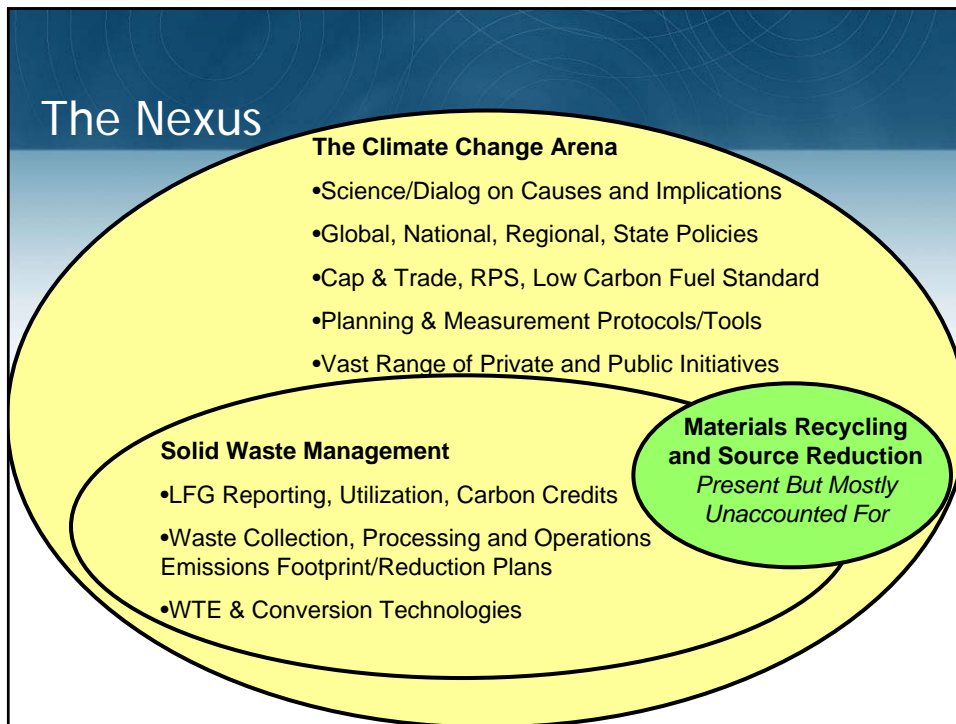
The Nexus

The Climate Change Arena

•Science/Dialog on Causes and Implications

•Global, National, Regional, State Policies

•Cap & Trade, RPS, Low Carbon Fuel Standard

•Planning & Measurement Protocols/Tools

•Vast Range of Private and Public Initiatives

Solid Waste Management

•LFG Reporting, Utilization, Carbon Credits

•Waste Collection, Processing and Operations Emissions Footprint/Reduction Plans

•WTE & Conversion Technologies

Materials Recycling and Source Reduction

Present But Mostly Unaccounted For